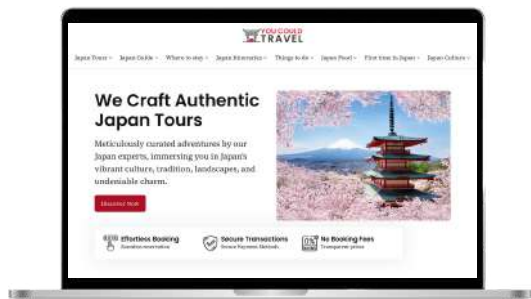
YOU COULD TRAVEL

Japan Tours · Japan Guide · Where to stay · Japan Itineraries · Things to do · Japan Food · First time in Japan · Japan Culture

We Craft Authentic Japan Tours

Meticulously curated adventures by our Japan experts, immersing you in Japan's vibrant culture, tradition, landscapes, and undeniable charm.

Discover Now

Effortless Booking
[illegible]

Secure Transactions
Secure Payment Methods

No Booking Fees
Transparent prices